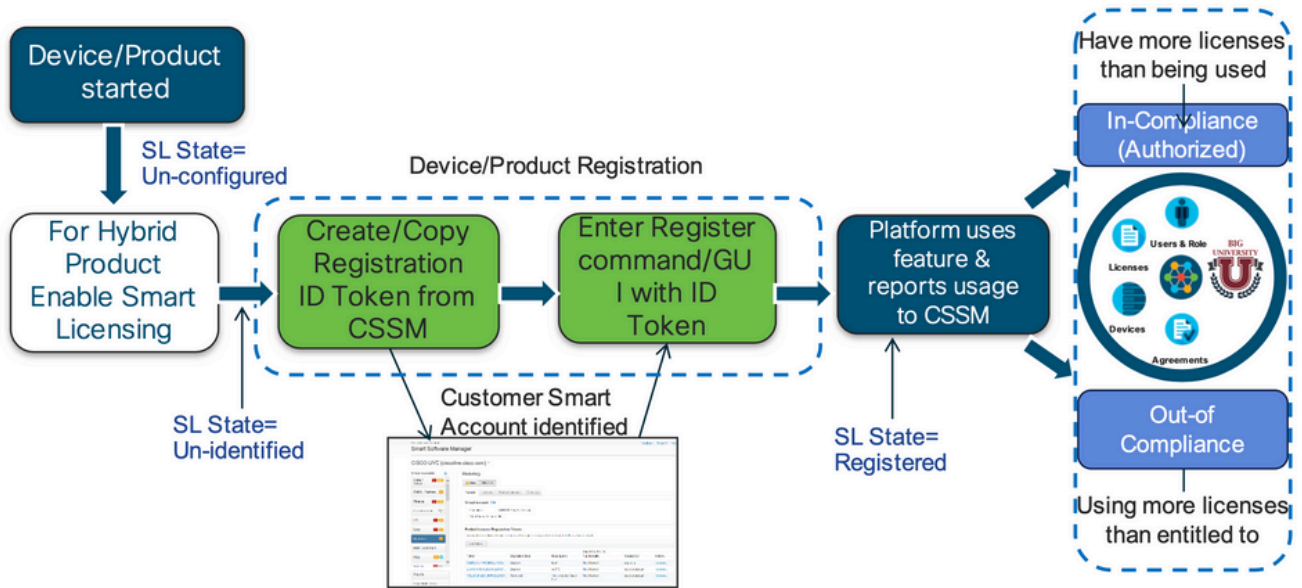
Device/Product started

SL State= Un-configured

For Hybrid Product Enable Smart Licensing

SL State= Un-identified

Device/Product Registration

Create/Copy Registration ID Token from CSSM

Enter Register command/GU I with ID Token

Customer Smart Account identified

Smart Software Manager

CISCO UYC (ciscoline.cisco.com)

Platform uses feature & reports usage to CSSM

SL State= Registered

Have more licenses than being used

In-Compliance (Authorized)

Users & Role

Licenses

BIG UNIVERSITY

U

Devices

Agreements

Out-of Compliance

Using more licenses than entitled to